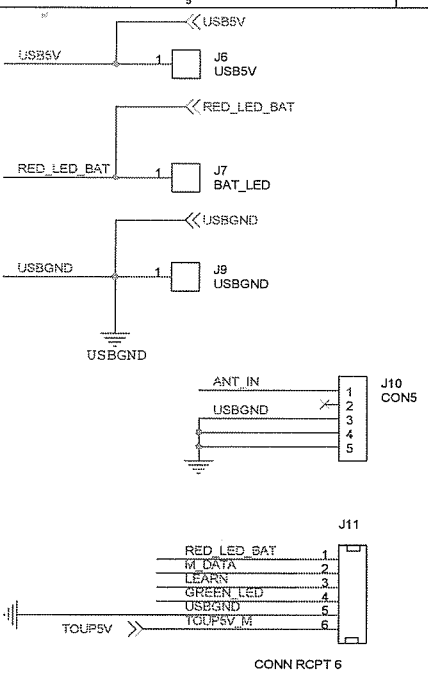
USB5V

USB5V

1

J6
USB5V

RED_LED_BAT

RED_LED_BAT

1

J7
BAT_LED

USBGND

USBGND

1

J9
USBGND

USBGND

ANT_IN

USBGND

1
2
3
4
5

J10
CON5

J11

RED_LED_BAT
M_DATA
LEARN
GREEN_LED
USBGND
TOUP5V_M

1
2
3
4
5
6

TOUP5V

CONN RCPT 6